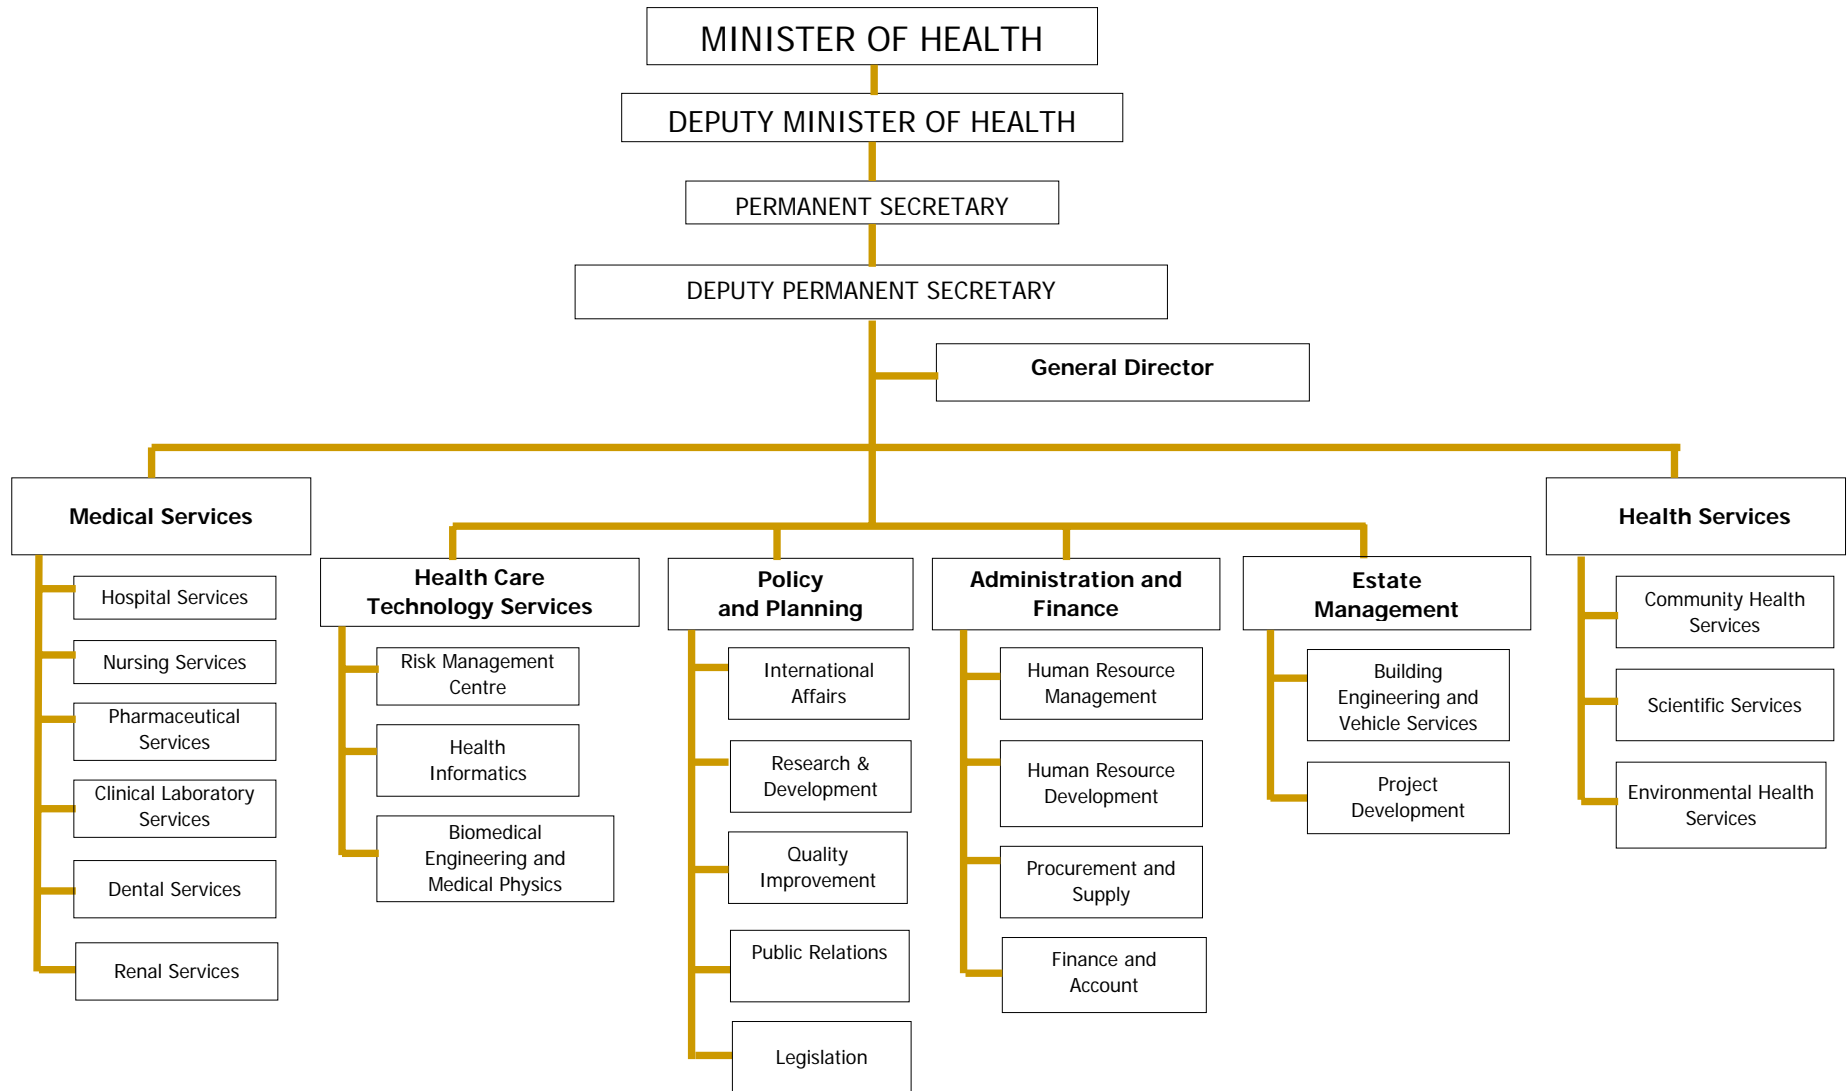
MINISTER OF HEALTH

DEPUTY MINISTER OF HEALTH

PERMANENT SECRETARY

DEPUTY PERMANENT SECRETARY

General Director

Medical Services

Hospital Services

Nursing Services

Pharmaceutical Services

Clinical Laboratory Services

Dental Services

Renal Services

Health Care Technology Services

Risk Management Centre

Health Informatics

Biomedical Engineering and Medical Physics

Policy and Planning

International Affairs

Research & Development

Quality Improvement

Public Relations

Legislation

Administration and Finance

Human Resource Management

Human Resource Development

Procurement and Supply

Finance and Account

Estate Management

Building Engineering and Vehicle Services

Project Development

Health Services

Community Health Services

Scientific Services

Environmental Health Services